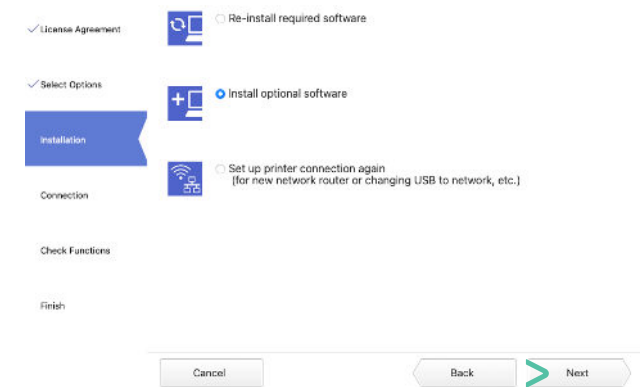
✓ License Agreement

✓ Select Options

Installation

Connection

Check Functions

Finish

Re-install required software

Install optional software

Set up printer connection again
(for new network router or changing USB to network, etc.)

Cancel

Back

Next